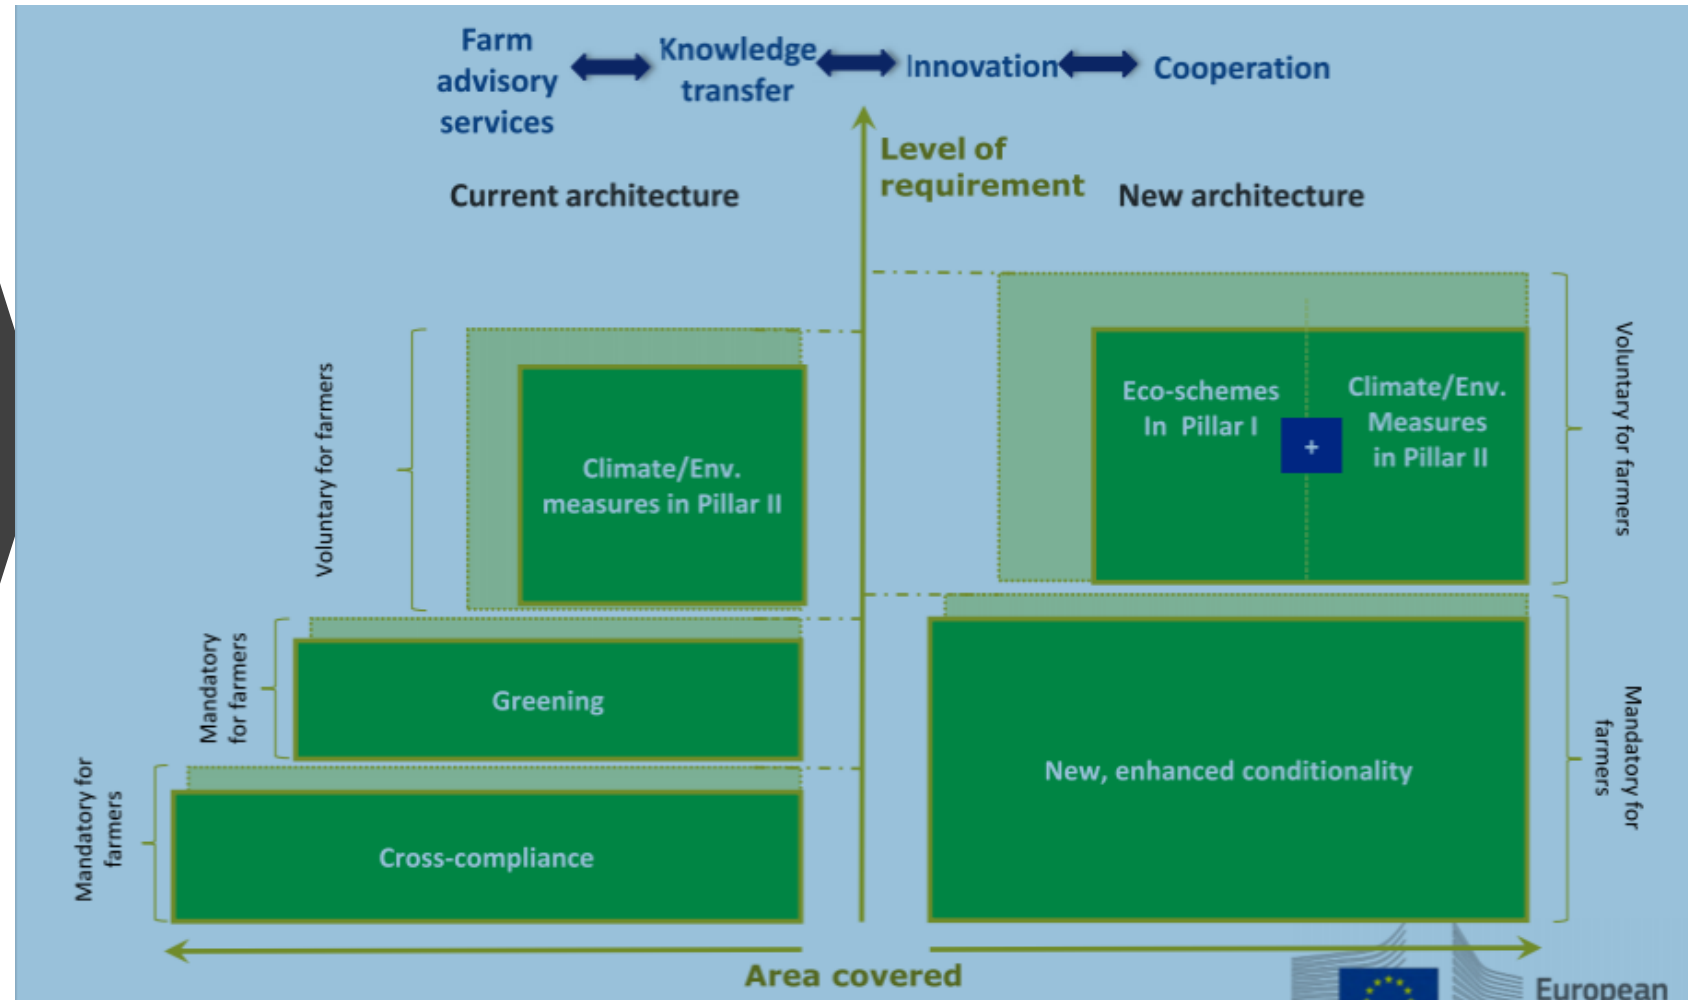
Farm advisory services

Knowledge transfer

Innovation

Cooperation

Level of requirement

Current architecture

New architecture

Voluntary for farmers

Climate/Env. measures in Pillar II

Mandatory for farmers

Greening

Mandatory for farmers

Cross-compliance

Eco-schemes In Pillar I

+

Climate/Env. Measures in Pillar II

Voluntary for farmers

New, enhanced conditionality

Mandatory for farmers

Area covered

European